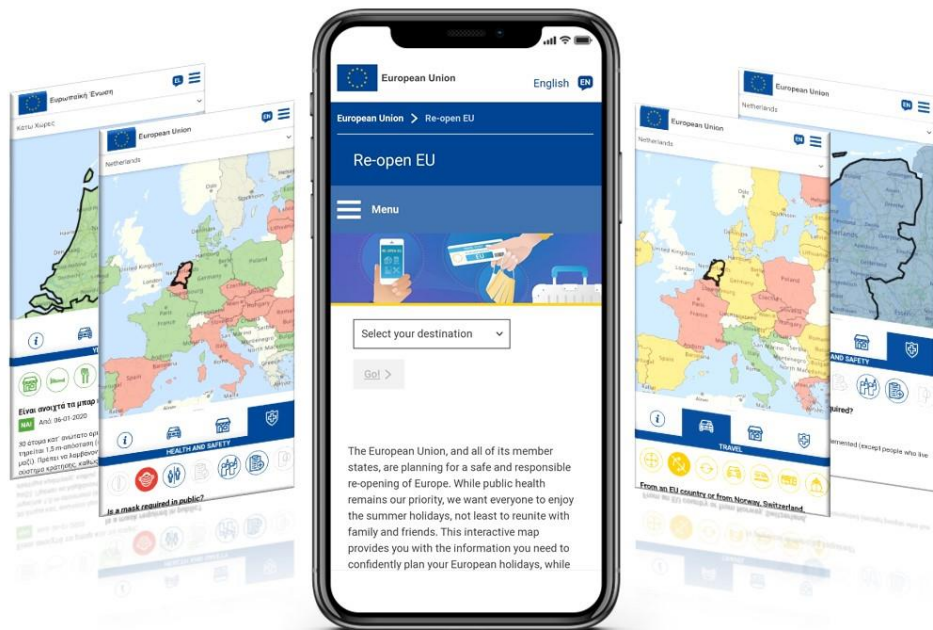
Ευρωπαϊκή Ένωση
EL
Κάτω Χώρες
ΥΓ
Είναι ανοιχτά τα μπαρ
ΝΑΙ Από 26-01-2020
30 άτομα κατ' ανώτατο όρ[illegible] τηρείται 1,5 m απόσταση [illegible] μαζί). Πρέπει να λαμβάνον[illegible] σύστημα κράτησης, καθώ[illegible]

European Union
EN
Netherlands
HEALTH AND SAFETY
Is a mask required in public?

European Union
English EN
European Union > Re-open EU
Re-open EU
Menu
Select your destination
Go! >
The European Union, and all of its member states, are planning for a safe and responsible re-opening of Europe. While public health remains our priority, we want everyone to enjoy the summer holidays, not least to reunite with family and friends. This interactive map provides you with the information you need to confidently plan your European holidays, while

European Union
EN
Netherlands
TRAVEL
From an EU country or from Norway, Switzerland

European Union
EN
Netherlands
AND SAFETY
quired?
emented (except people who live